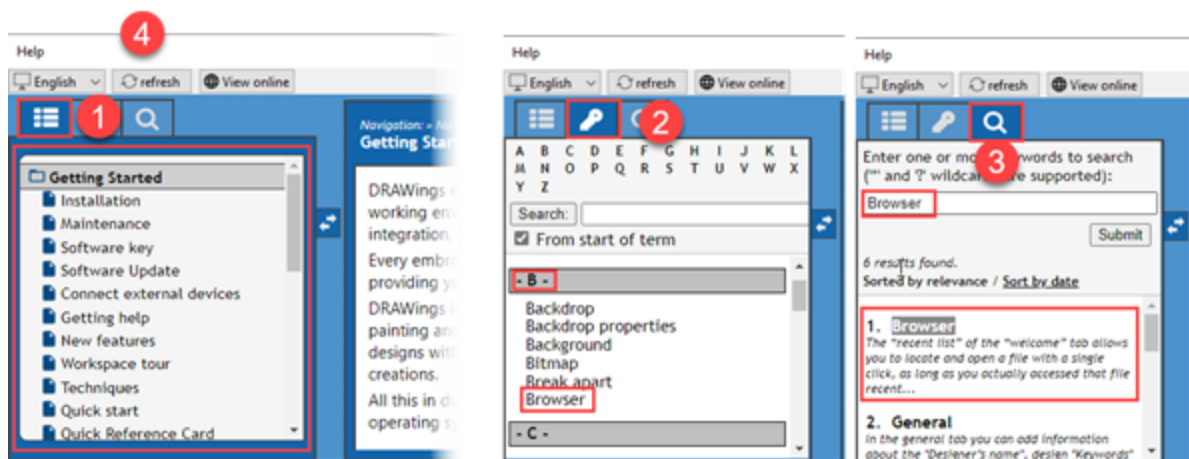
4

Help

English refresh View online

1

Getting Started
Installation
Maintenance
Software key
Software Update
Connect external devices
Getting help
New features
Workspace tour
Techniques
Quick start
Quick Reference Card

Navigation: » N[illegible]
Getting Star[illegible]

DRAWings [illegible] working en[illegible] integration, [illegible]

Every embro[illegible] providing y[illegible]

DRAWings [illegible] painting an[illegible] designs wit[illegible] creations.

All this in d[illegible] operating s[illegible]

Help

English refresh View online

2

A B C D E F G H I J K L
M N O P Q R S T U V W X
Y Z

Search:

From start of term

- B -
Backdrop
Backdrop properties
Background
Bitmap
Break apart
Browser
- C -

Help

English refresh View online

3

Enter one or mo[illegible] words to search ("*" and "?" wildca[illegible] are supported):

Browser

Submit

6 results found.
Sorted by relevance / Sort by date

1. Browser
The "recent list" of the "welcome" tab allows you to locate and open a file with a single click, as long as you actually accessed that file recent....

2. General
In the general tab you can add information about the "Designer's name", design "Keywords"